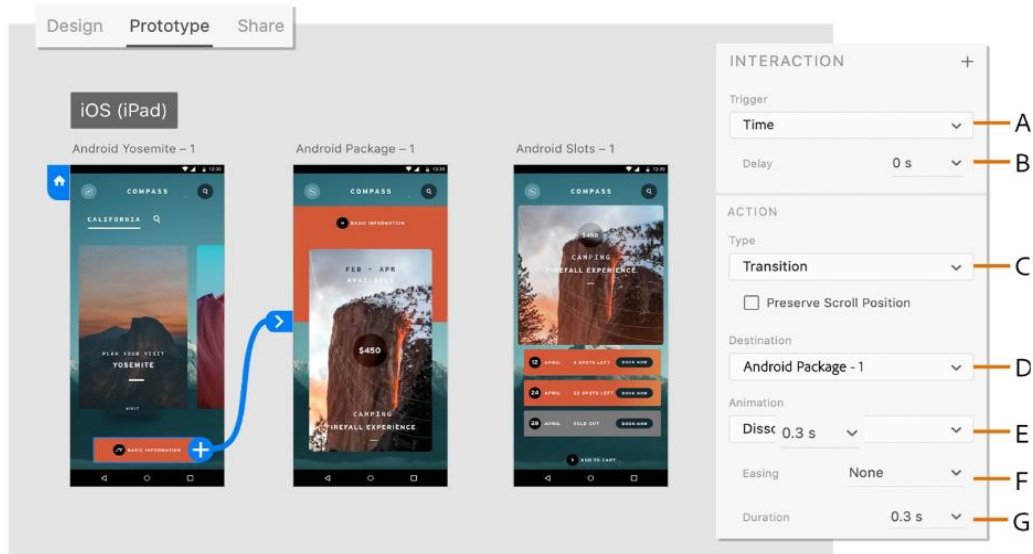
Design Prototype Share

iOS (iPad)

Android Yosemite – 1

COMPASS

CALIFORNIA

PLAN YOUR VISIT
YOSEMITE

VISIT

BASIC INFORMATION

Android Package – 1

COMPASS

BASIC INFORMATION

FEB - APR
AVAILABLE

$450

CAMPING
FIREFALL EXPERIENCE

Android Slots – 1

COMPASS

$450

CAMPING
FIREFALL EXPERIENCE

12 APRIL 4 SPOTS LEFT BOOK NOW

24 APRIL 32 SPOTS LEFT BOOK NOW

28 APRIL SOLD OUT BOOK NOW

ADD TO CART

INTERACTION +

Trigger
Time — A

Delay 0 s — B

ACTION

Type
Transition — C

Preserve Scroll Position

Destination
Android Package - 1 — D

Animation
Disso 0.3 s — E

Easing None — F

Duration 0.3 s — G